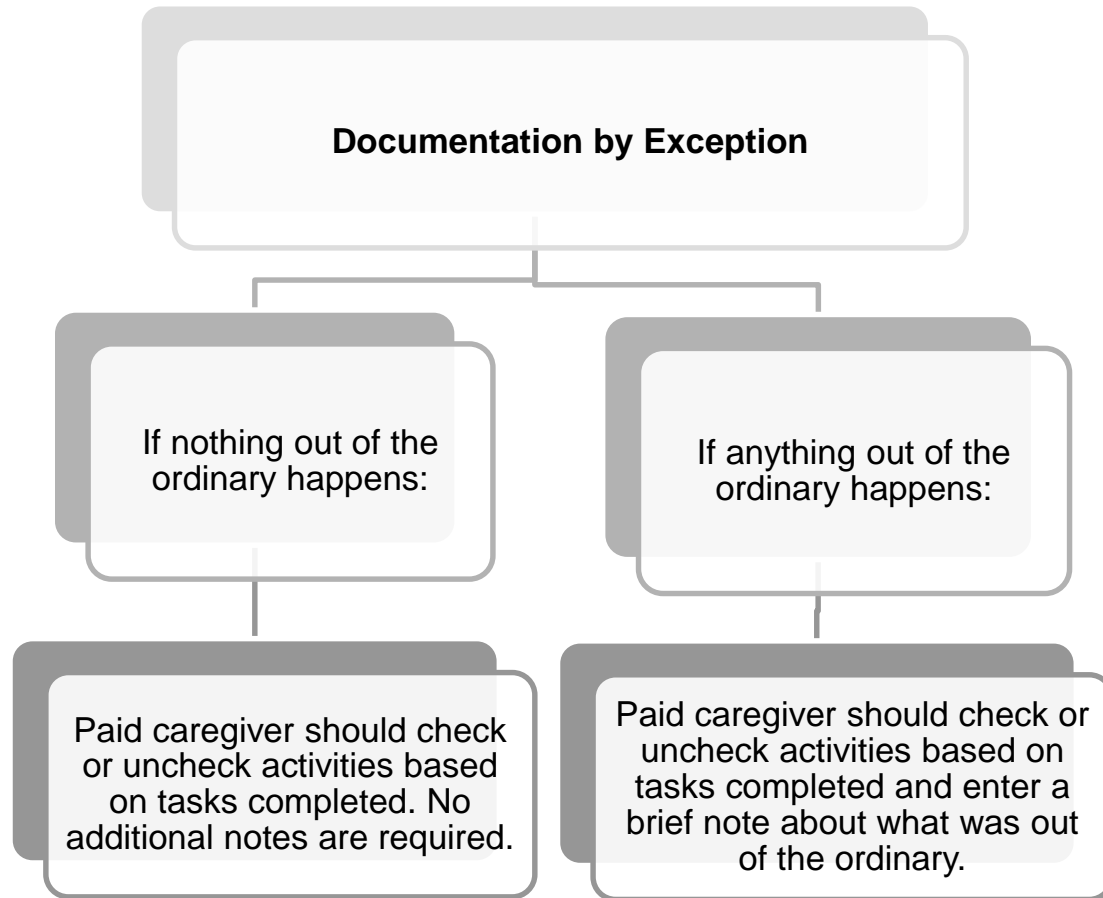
Documentation by Exception

If nothing out of the ordinary happens:

If anything out of the ordinary happens:

Paid caregiver should check or uncheck activities based on tasks completed. No additional notes are required.

Paid caregiver should check or uncheck activities based on tasks completed and enter a brief note about what was out of the ordinary.